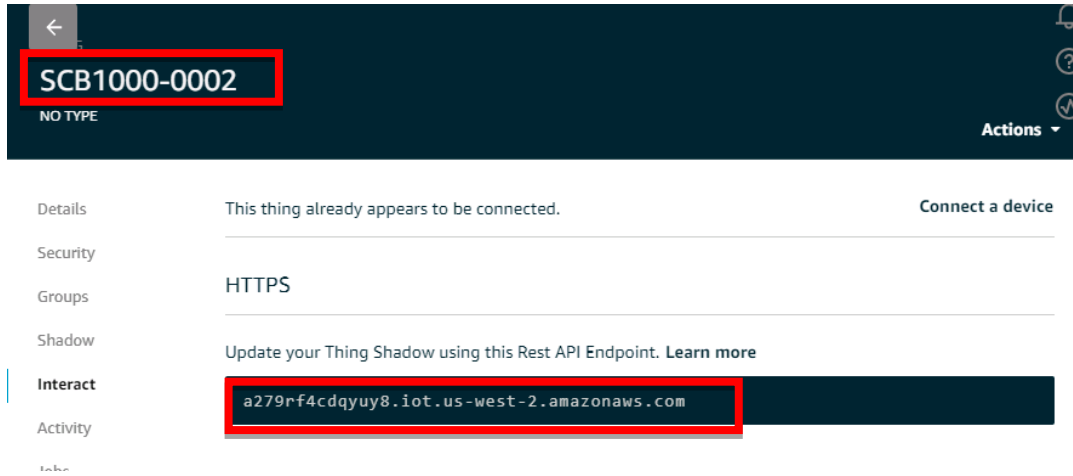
SCB1000-0002

NO TYPE

Actions

Details

Security

Groups

Shadow

Interact

Activity

Jobs

This thing already appears to be connected.

Connect a device

HTTPS

Update your Thing Shadow using this Rest API Endpoint. Learn more

a279rf4cdqyuy8.iot.us-west-2.amazonaws.com